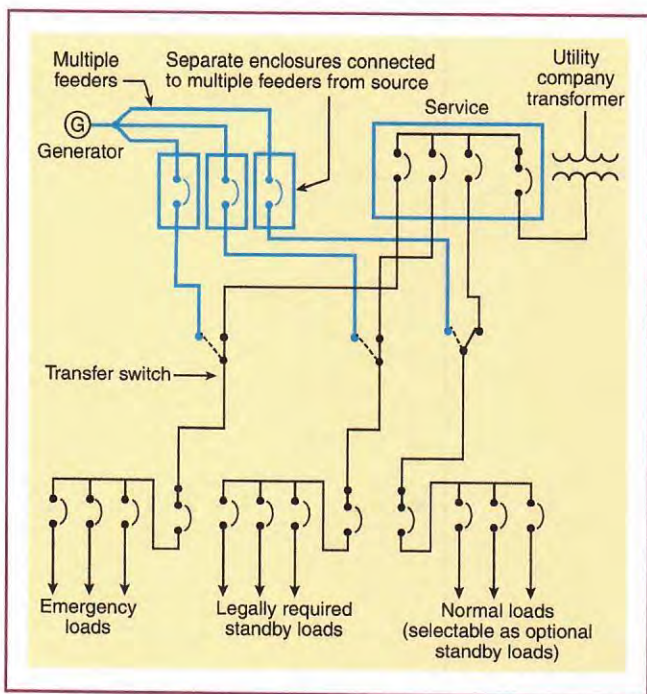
Multiple feeders

Separate enclosures connected to multiple feeders from source

Utility company transformer

Service

G

Generator

Transfer switch

Emergency loads

Legally required standby loads

Normal loads (selectable as optional standby loads)